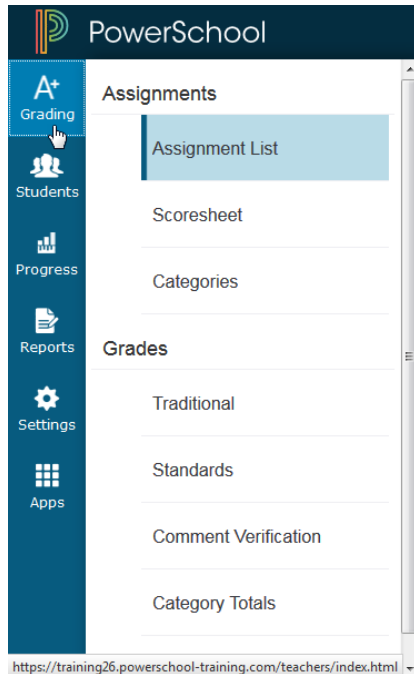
PowerSchool

A+
Grading

Students

Progress

Reports

Settings

Apps

Assignments

Assignment List

Scoresheet

Categories

Grades

Traditional

Standards

Comment Verification

Category Totals

https://training26.powerschool-training.com/teachers/index.html